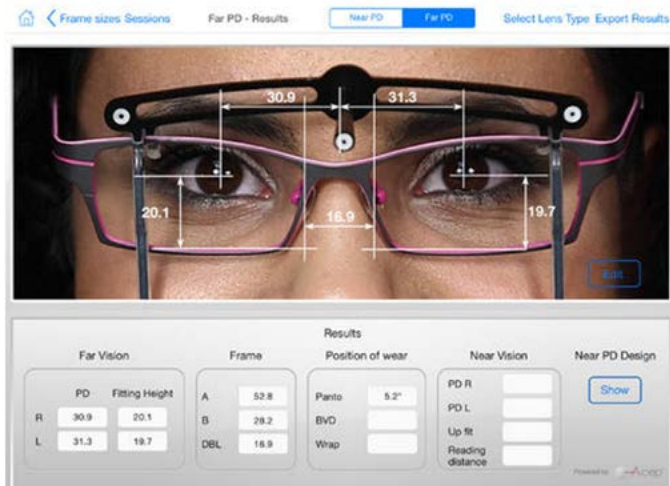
Frame sizes Sessions Far PD - Results Near PD Far PD Select Lens Type Export Results

30.9
31.3
20.1
16.9
19.7

Edit

Results

Far Vision

| | PD | Fitting Height |
|---|---|---|
| R | 30.9 | 20.1 |
| L | 31.3 | 19.7 |

Frame

| | |
|---|---|
| A | 52.8 |
| B | 28.2 |
| DBL | 16.9 |

Position of wear

| | |
|---|---|
| Panto | 5.2° |
| BVD | |
| Wrap | |

Near Vision

| | |
|---|---|
| PD R | |
| PD L | |
| Up fit | |
| Reading distance | |

Near PD Design

Show

Powered by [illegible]